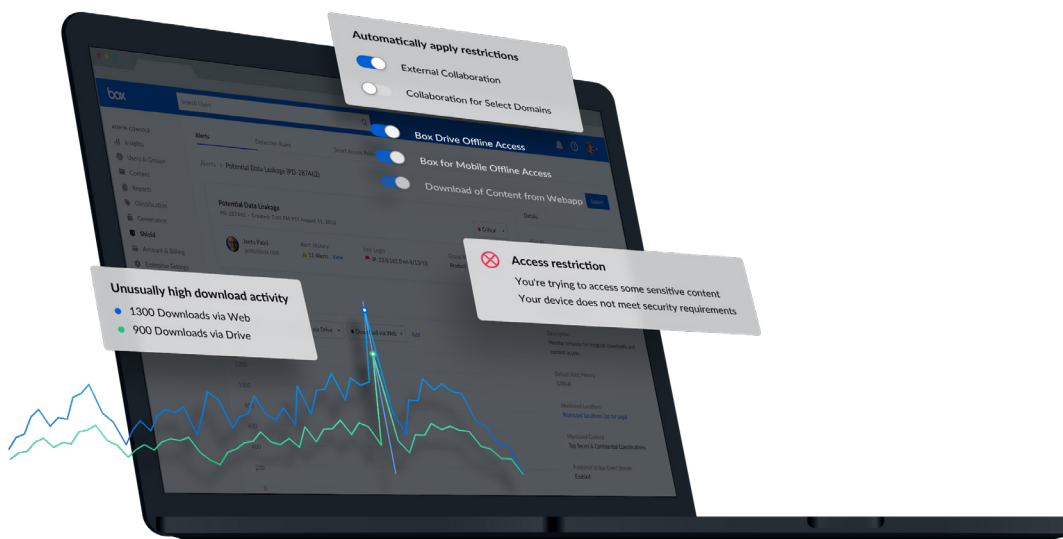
Automatically apply restrictions

External Collaboration

Collaboration for Select Domains

Box Drive Offline Access

Box for Mobile Offline Access

Download of Content from Webapp

box

Search Files

Alerts

Detection Rules

Alerts > Potential Data Leakage (PD-267AU2)

Potential Data Leakage

Insights

Users & Groups

Content

Reports

Classification

Governance

Shield

Account & Billing

Enterprise Settings

Save

Details

Critical

Unusually high download activity

1300 Downloads via Web

900 Downloads via Drive

Access restriction

You're trying to access some sensitive content

Your device does not meet security requirements

Box Drive

Downloads via Web

Add

Description

Default Alert Priority

Critical

Monitored Locations

Monitored Content

Top Secret & Confidential Classifications

Enabled

1000

800

600

400

200

0